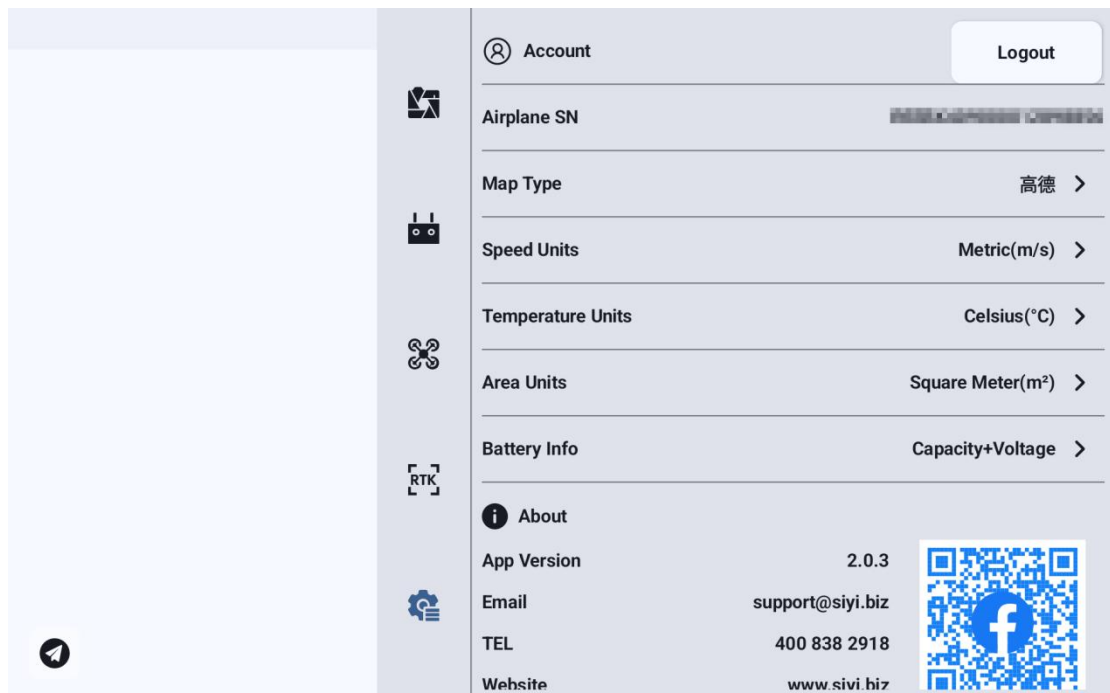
Account

Logout

Airplane SN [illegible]

Map Type 高德 >

Speed Units Metric(m/s) >

Temperature Units Celsius(°C) >

Area Units Square Meter(m²) >

Battery Info Capacity+Voltage >

RTK

About

App Version 2.0.3

Email support@siyi.biz

TEL 400 838 2918

Website www.siyi.biz